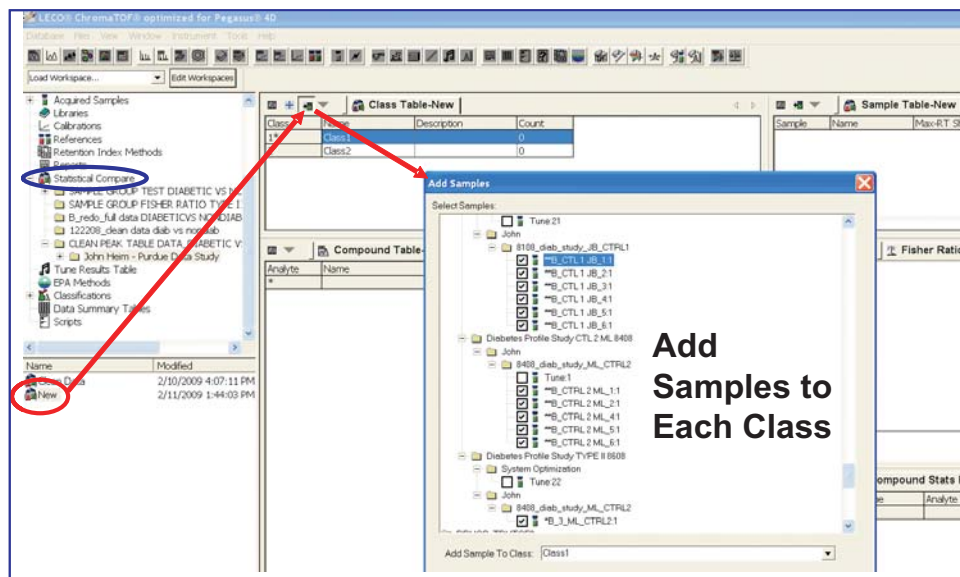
LECO® ChromaTOF® optimized for Pegasus® 4D

Database File View Window Instrument Tools Help

Load Workspace... Edit Workspaces

Acquired Samples
Libraries
Calibrations
References
Retention Index Methods
Reports
Statistical Compare
SAMPLE GROUP TEST DIABETIC VS N
SAMPLE GROUP FISHER RATIO TYPE I
B_redo_full data DIABETICVS NONDIAB
122208_clean data diab vs nondiab
CLEAN PEAK TABLE DATA_DIABETIC V
John Heim - Purdue Data Study
Tune Results Table
EPA Methods
Classifications
Data Summary Tables
Scripts

| Name | Modified |
|---|---|
| Clean Data | 2/10/2009 4:07:11 PM |
| New | 2/11/2009 1:44:03 PM |

Class Table-New

| Class | Name | Description | Count |
|---|---|---|---|
| 1* | Class1 | | 0 |
| | Class2 | | 0 |

Sample Table-New

| Sample | Name | Max-R.T. S |
|---|---|---|

Compound Table-

| Analyte | Name |
|---|---|
| * | |

Fisher Ratio

Compound Stats

Analyte

Add Samples

Select Samples:

Tune 21
John
8108_diab_study_JB_CTRL1
**B_CTL1 JB_1:1
**B_CTL1 JB_2:1
**B_CTL1 JB_3:1
**B_CTL1 JB_4:1
**B_CTL1 JB_5:1
**B_CTL1 JB_6:1
Diabetes Profile Study CTL 2 ML 8408
John
8408_diab_study_ML_CTRL2
Tune 1
**B_CTRL 2 ML_1:1
**B_CTRL 2 ML_2:1
**B_CTRL 2 ML_3:1
**B_CTRL 2 ML_4:1
**B_CTRL 2 ML_5:1
**B_CTRL 2 ML_6:1
Diabetes Profile Study TYPE II 8608
System Optimization
Tune 22
John
8408_diab_study_ML_CTRL2
*B_3_ML_CTRL2:1

Add Sample To Class: Class1

Add Samples to Each Class